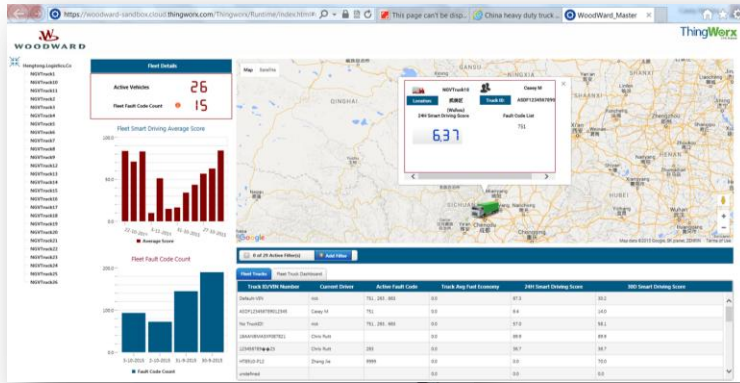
https://woodward-sandbox.cloud.thingworx.com/Thingworx/Runtime/index.html

This page can't be disp...

China heavy duty truck ...

WoodWard_Master

WOODWARD

ThingWorx

Hengtong.Logistics.Co
NGVTruck01
NGVTruck10
NGVTruck11
NGVTruck2
NGVTruck3
NGVTruck4
NGVTruck5
NGVTruck6
NGVTruck7
NGVTruck8
NGVTruck9
NGVTruck12
NGVTruck13
NGVTruck14
NGVTruck15
NGVTruck16
NGVTruck17
NGVTruck18
NGVTruck19
NGVTruck20
NGVTruck21
NGVTruck22
NGVTruck23
NGVTruck24
NGVTruck25
NGVTruck26

Fleet Details

Active Vehicles 26

Fleet Fault Code Count 15

Fleet Smart Driving Average Score

100.0

50.0

0.0

Average Score

Fleet Fault Code Count

200.0

100.0

0.0

5-10-2015 2-10-2015 31-9-2015 30-9-2015

Fault Code Count

Map Satellite

QINGHAI

SICHUAN

NGVTruck10

Casey M

Location

Truck ID

ADOP1234567890

24H Smart Driving Score

Fault Code List

751

6.37

Google

0 of 25 Active Filter(s)

Add Filter

Fleet Trucks

Fleet Truck Dashboard

| Truck ID/VIN Number | Current Driver | Active Fault Code | Truck Avg Fuel Economy | 24H Smart Driving Score | 30D Smart Driving Score |
|---|---|---|---|---|---|
| Default-VIN | null | 751 , 263 , 993 | 0.0 | 97.5 | 93.2 |
| ADOP1234567890123XX | Casey M | 751 | 0.0 | 6.4 | 14.0 |
| No TruckID! | null | 751 , 263 , 993 | 0.0 | 97.0 | 98.1 |
| 1M4AV05Y45FP7821 | Chris Rush | | 0.0 | 88.9 | 89.9 |
| 1234567890 | Chris Rush | 263 | 0.0 | 98.7 | 98.7 |
| HT8519.P12 | Zheng Xie | 9999 | 0.0 | 0.0 | 70.0 |
| undefined | | | 0.0 | 0.0 | 0.0 |